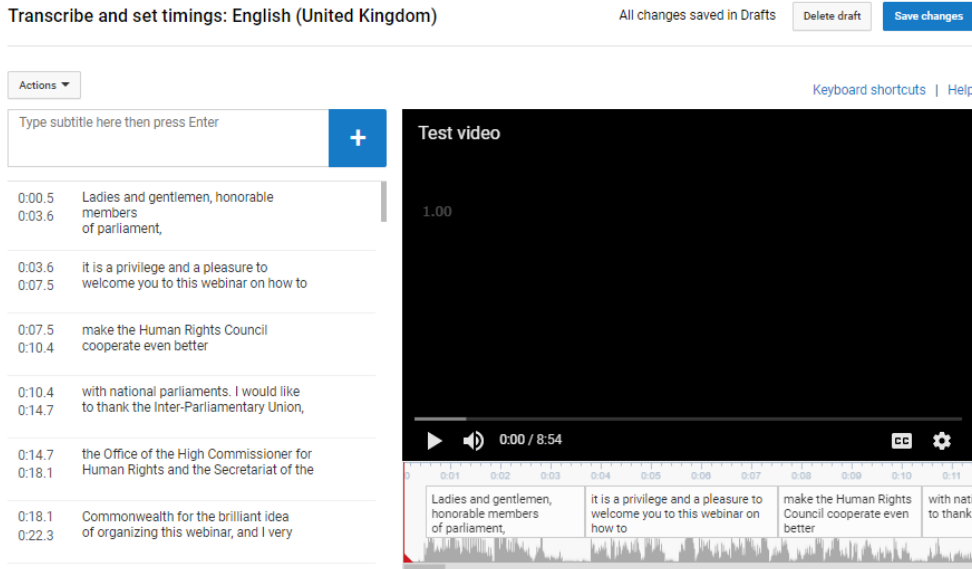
Transcribe and set timings: English (United Kingdom)

All changes saved in Drafts

Delete draft

Save changes

Actions

Keyboard shortcuts | Help

Type subtitle here then press Enter

+

0:00.5
0:03.6
Ladies and gentlemen, honorable members
of parliament,

0:03.6
0:07.5
it is a privilege and a pleasure to welcome you to this webinar on how to

0:07.5
0:10.4
make the Human Rights Council cooperate even better

0:10.4
0:14.7
with national parliaments. I would like to thank the Inter-Parliamentary Union,

0:14.7
0:18.1
the Office of the High Commissioner for Human Rights and the Secretariat of the

0:18.1
0:22.3
Commonwealth for the brilliant idea of organizing this webinar, and I very

Test video

1.00

0:00 / 8:54

0:01 0:02 0:03 0:04 0:05 0:06 0:07 0:08 0:09 0:10 0:11

Ladies and gentlemen, honorable members of parliament,

it is a privilege and a pleasure to welcome you to this webinar on how to

make the Human Rights Council cooperate even better

with nati to thank